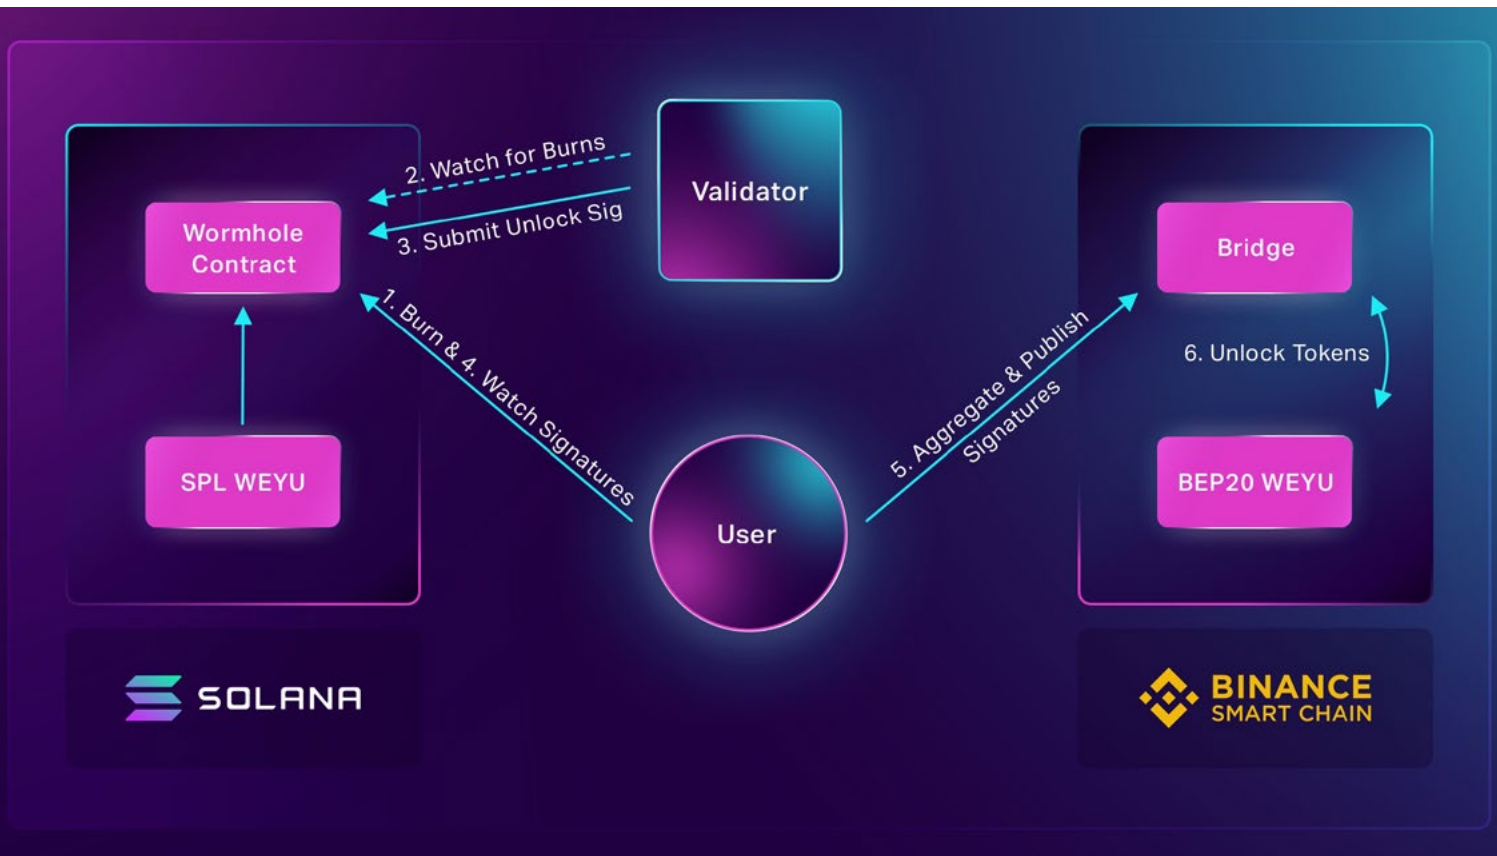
Wormhole Contract

2. Watch for Burns

3. Submit Unlock Sig

Validator

Bridge

1. Burn & 4. Watch Signatures

5. Aggregate & Publish Signatures

6. Unlock Tokens

SPL WEYU

User

BEP20 WEYU

SOLANA

BINANCE SMART CHAIN